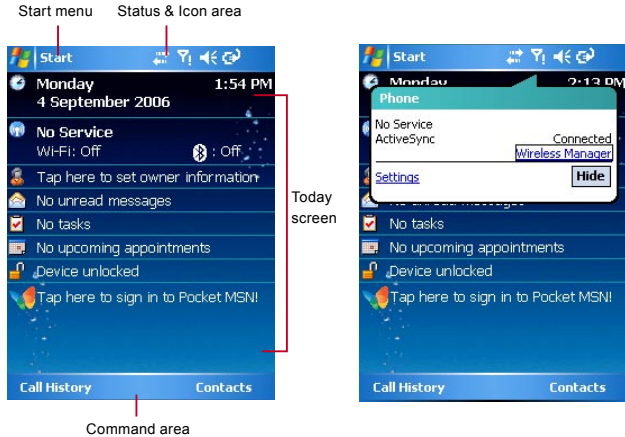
Start menu

Status & Icon area

Start

Monday
4 September 2006

1:54 PM

No Service
Wi-Fi: Off

: Off

Tap here to set owner information

No unread messages

No tasks

No upcoming appointments

Device unlocked

Tap here to sign in to Pocket MSN!

Call History

Contacts

Today screen

Command area

Start

Monday

2:13 PM

Phone

No Service

ActiveSync

Connected

Wireless Manager

Settings

Hide

No tasks

No upcoming appointments

Device unlocked

Tap here to sign in to Pocket MSN!

Call History

Contacts